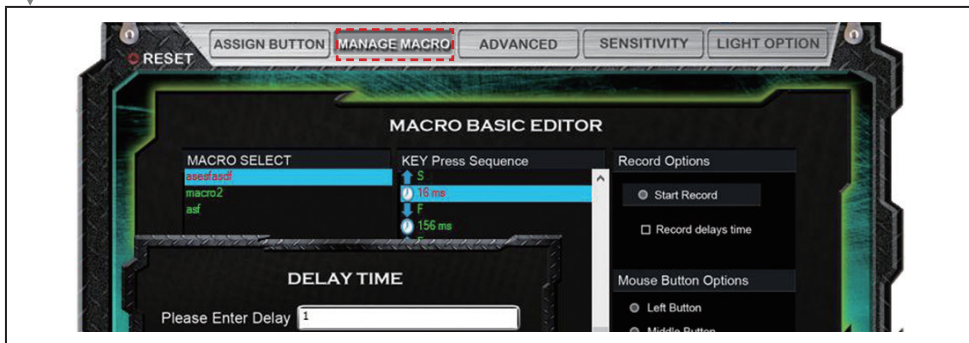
RESET
ASSIGN BUTTON
MANAGE MACRO
ADVANCED
SENSITIVITY
LIGHT OPTION

MACRO BASIC EDITOR

MACRO SELECT
asesfasdf
macro2
asf

KEY Press Sequence
S
16 ms
F
156 ms

Record Options
Start Record
Record delays time

Mouse Button Options
Left Button
Middle Button

DELAY TIME
Please Enter Delay 1